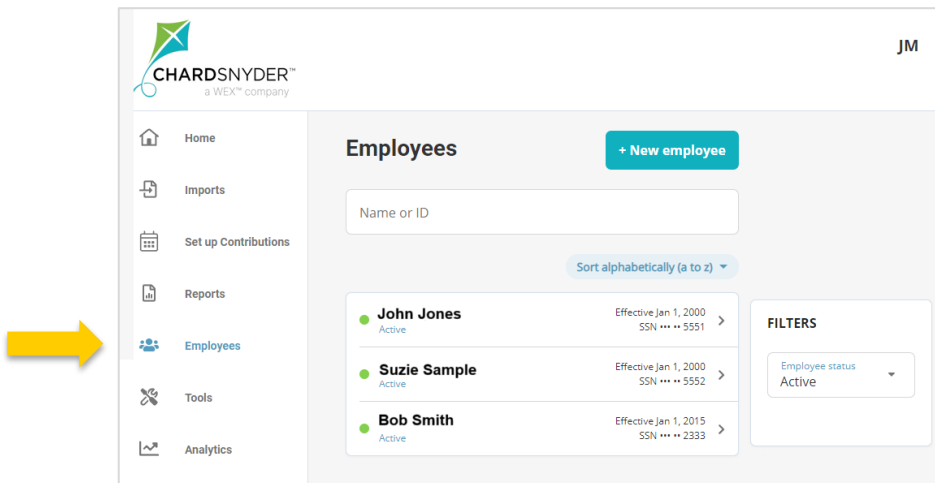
CHARDSNYDER™
a WEX™ company

JM

Home
Imports
Set up Contributions
Reports
Employees
Tools
Analytics

Employees

+ New employee

Name or ID

Sort alphabetically (a to z)

John Jones
Active
Effective Jan 1, 2000
SSN ••• •• 5551

Suzie Sample
Active
Effective Jan 1, 2000
SSN ••• •• 5552

Bob Smith
Active
Effective Jan 1, 2015
SSN ••• •• 2333

FILTERS

Employee status
Active